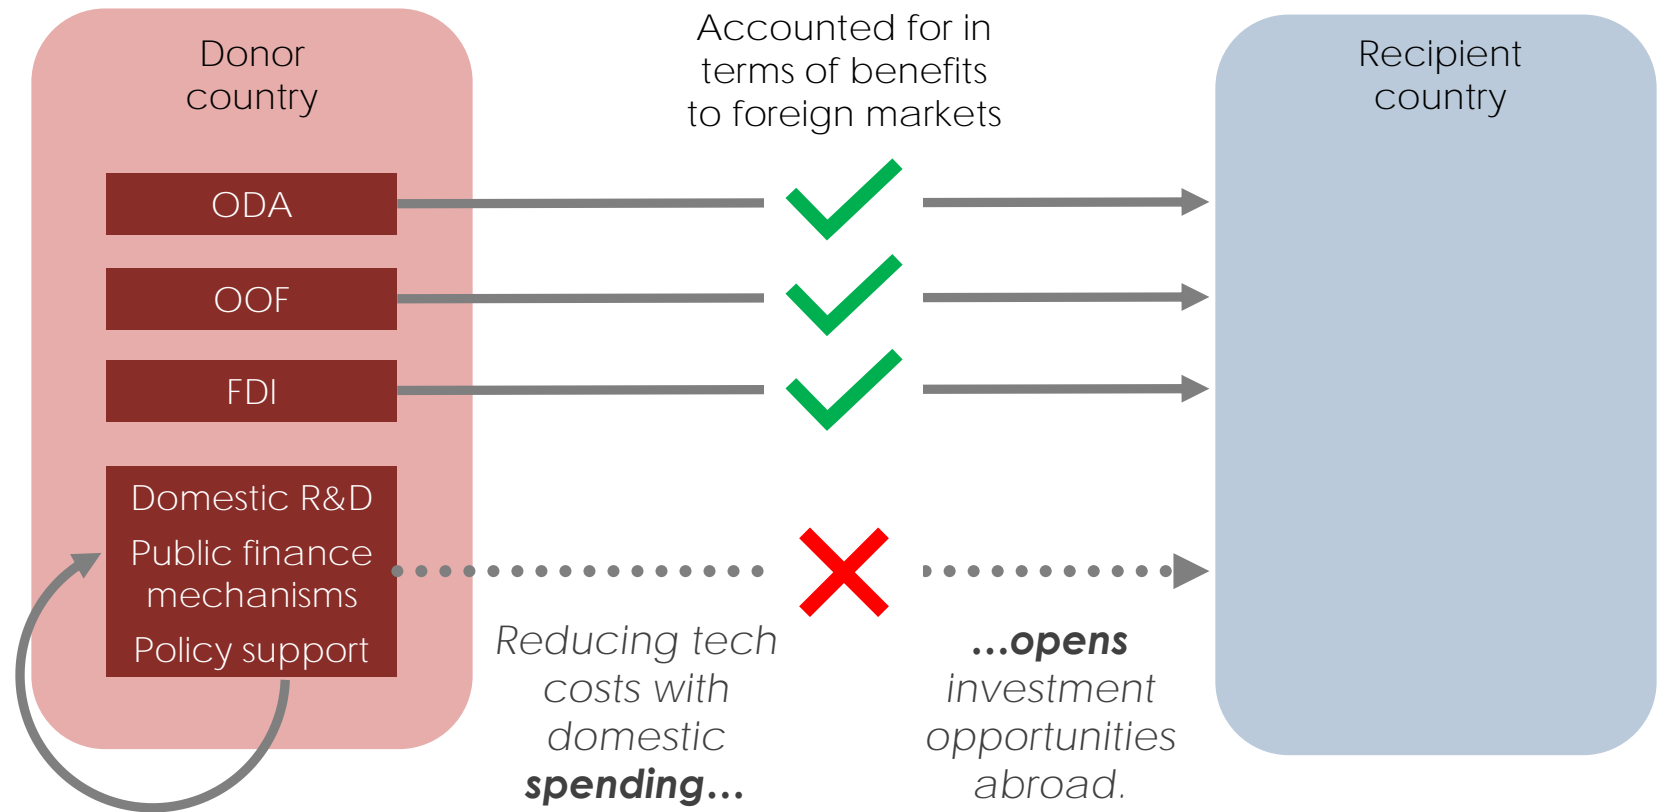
Donor country

Accounted for in terms of benefits to foreign markets

Recipient country

ODA

OOF

FDI

Domestic R&D

Public finance mechanisms

Policy support

Reducing tech costs with domestic **spending…**

***…opens*** investment opportunities abroad.